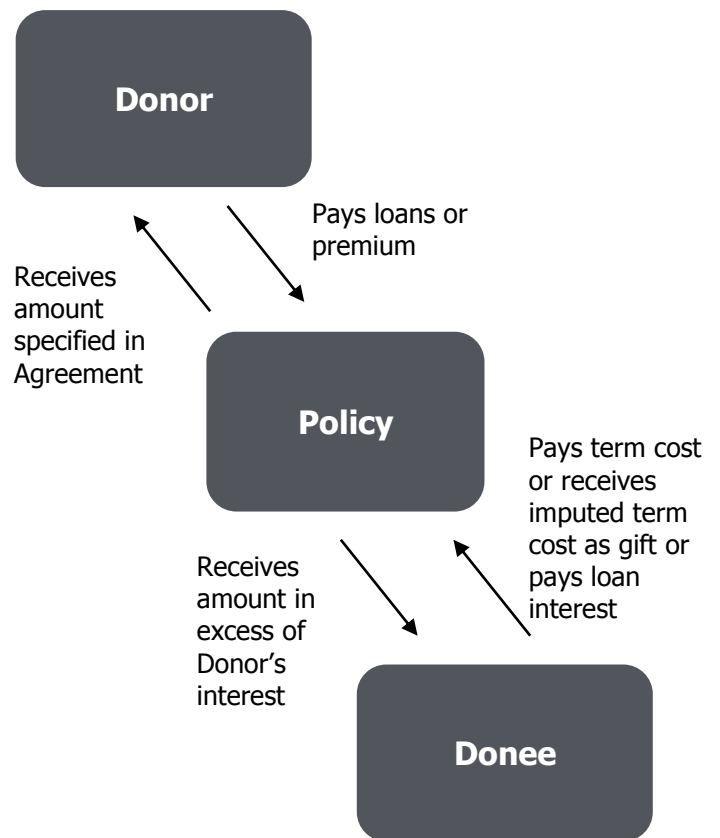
Donor

Pays loans or premium

Receives amount specified in Agreement

Policy

Pays term cost or receives imputed term cost as gift or pays loan interest

Receives amount in excess of Donor's interest

Donee